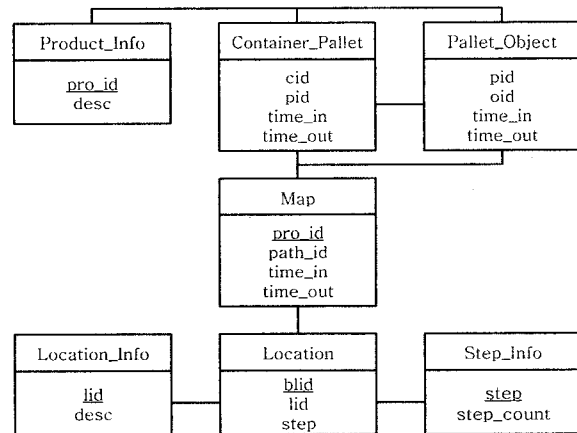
Product_Info

pro_id
desc

Container_Pallet

cid
pid
time_in
time_out

Pallet_Object

pid
oid
time_in
time_out

Map

pro_id
path_id
time_in
time_out

Location_Info

lid
desc

Location

blid
lid
step

Step_Info

step
step_count